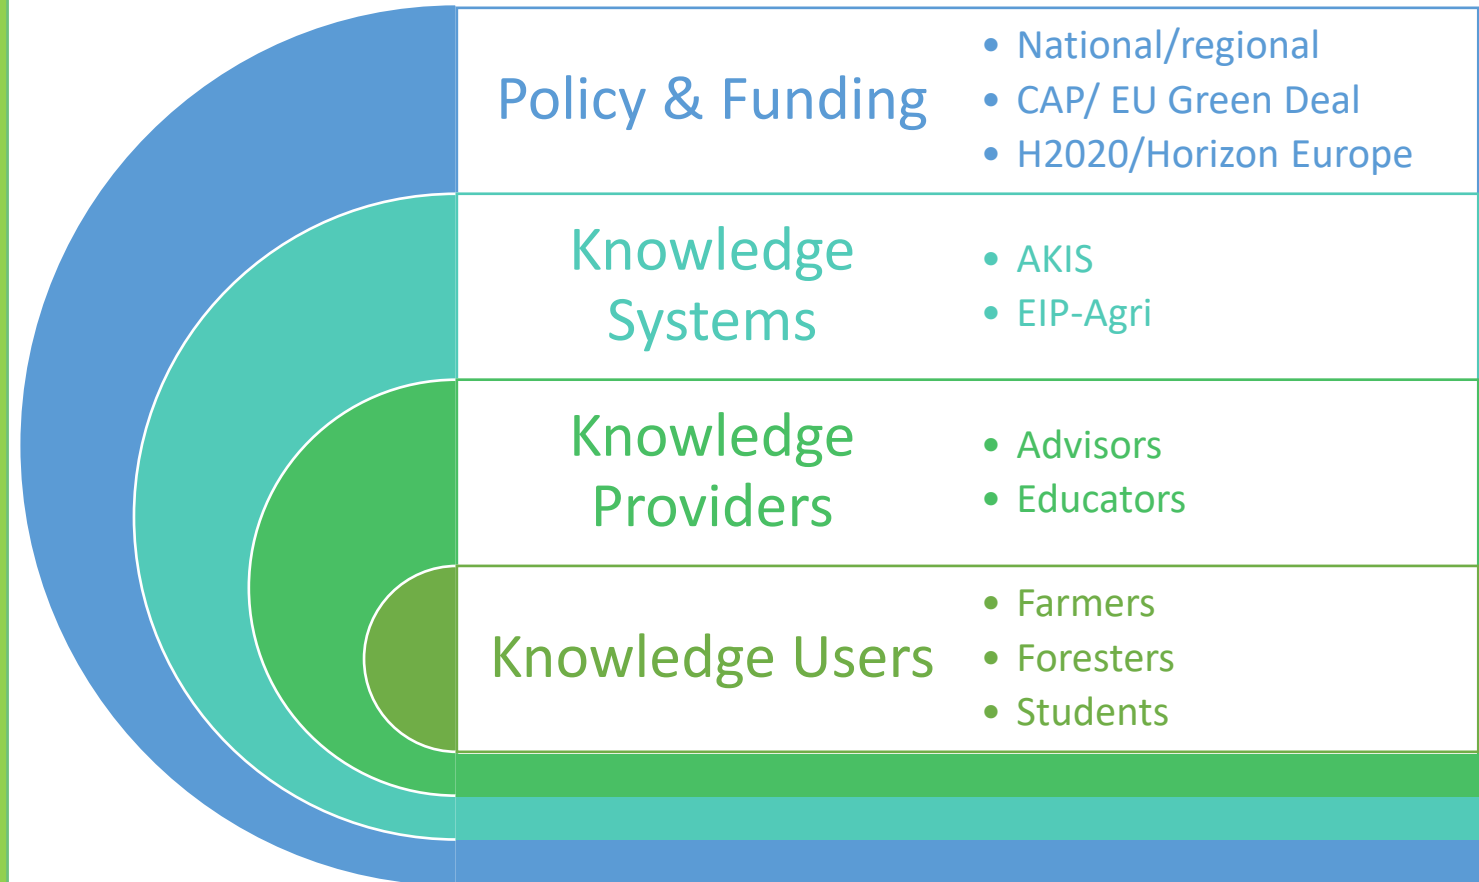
Policy & Funding

- National/regional
- CAP/ EU Green Deal
- H2020/Horizon Europe

Knowledge Systems

- AKIS
- EIP-Agri

Knowledge Providers

- Advisors
- Educators

Knowledge Users

- Farmers
- Foresters
- Students